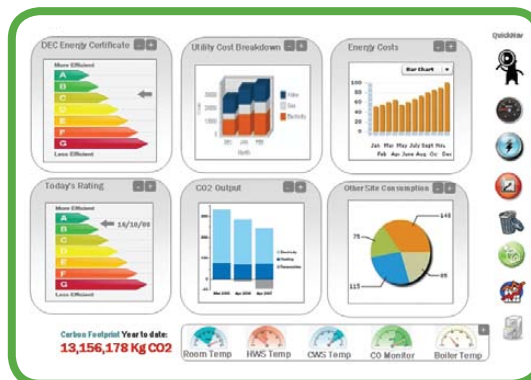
DEC Energy Certificate

More Efficient

A

B

C

D

E

F

G

Less Efficient

Utility Cost Breakdown

Water

Gas

Electricity

Energy Costs

Bar chart

Jan Mar May July Sept Nov
Feb Apr June Aug Oct Dec

QuickNav

Today's Rating

More Efficient

A

B

C

D

E

F

G

Less Efficient

14/10/09

CO2 Output

Electricity

Heating

Renewables

Mar 2005 Apr 2006 Apr 2007

Other Site Consumption

143

75

95

115

Carbon Footprint Year to date:

13,156,178 Kg CO2

Room Temp

HWS Temp

CWS Temp

CO Monitor

Boiler Temp